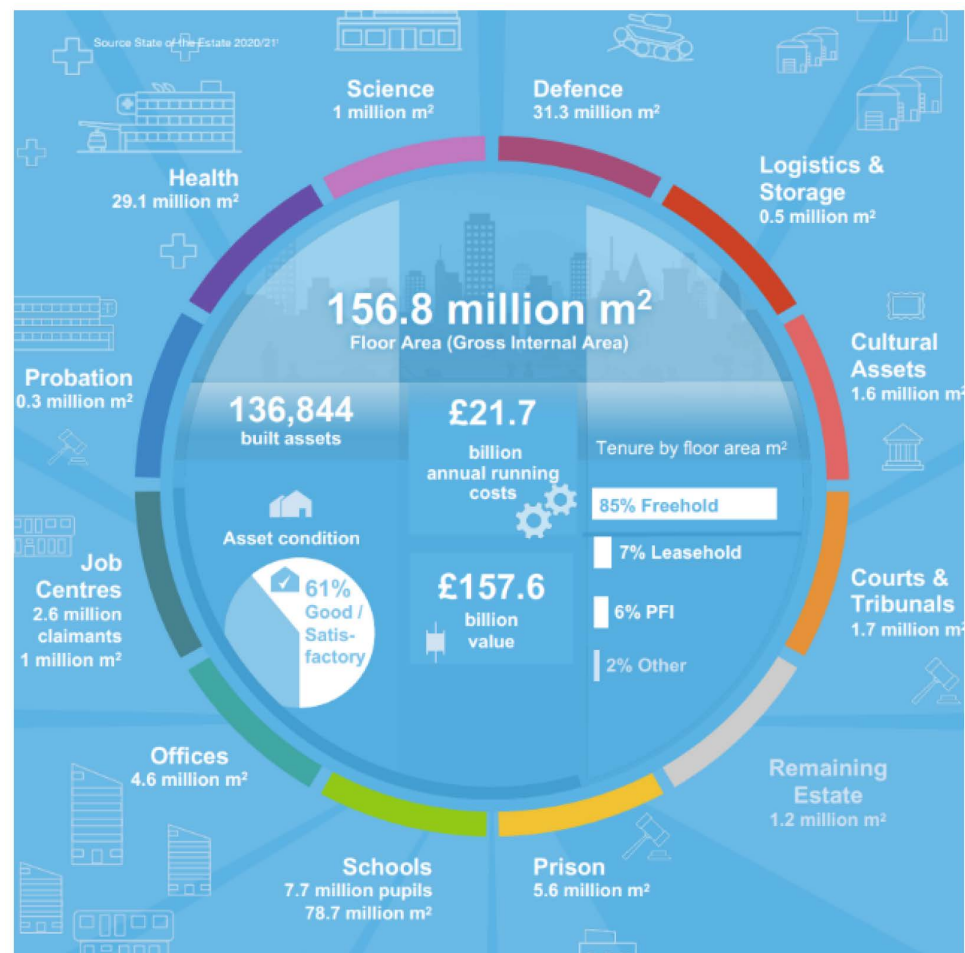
Source State of the Estate 2020/21¹

Science
1 million m²

Defence
31.3 million m²

Logistics & Storage
0.5 million m²

Cultural Assets
1.6 million m²

Courts & Tribunals
1.7 million m²

Remaining Estate
1.2 million m²

Prison
5.6 million m²

Schools
7.7 million pupils
78.7 million m²

Offices
4.6 million m²

Job Centres
2.6 million claimants
1 million m²

Probation
0.3 million m²

Health
29.1 million m²

156.8 million m²
Floor Area (Gross Internal Area)

136,844
built assets

£21.7
billion
annual running costs

Tenure by floor area m²

85% Freehold

7% Leasehold

6% PFI

2% Other

Asset condition

61%
Good / Satisfactory

£157.6
billion
value